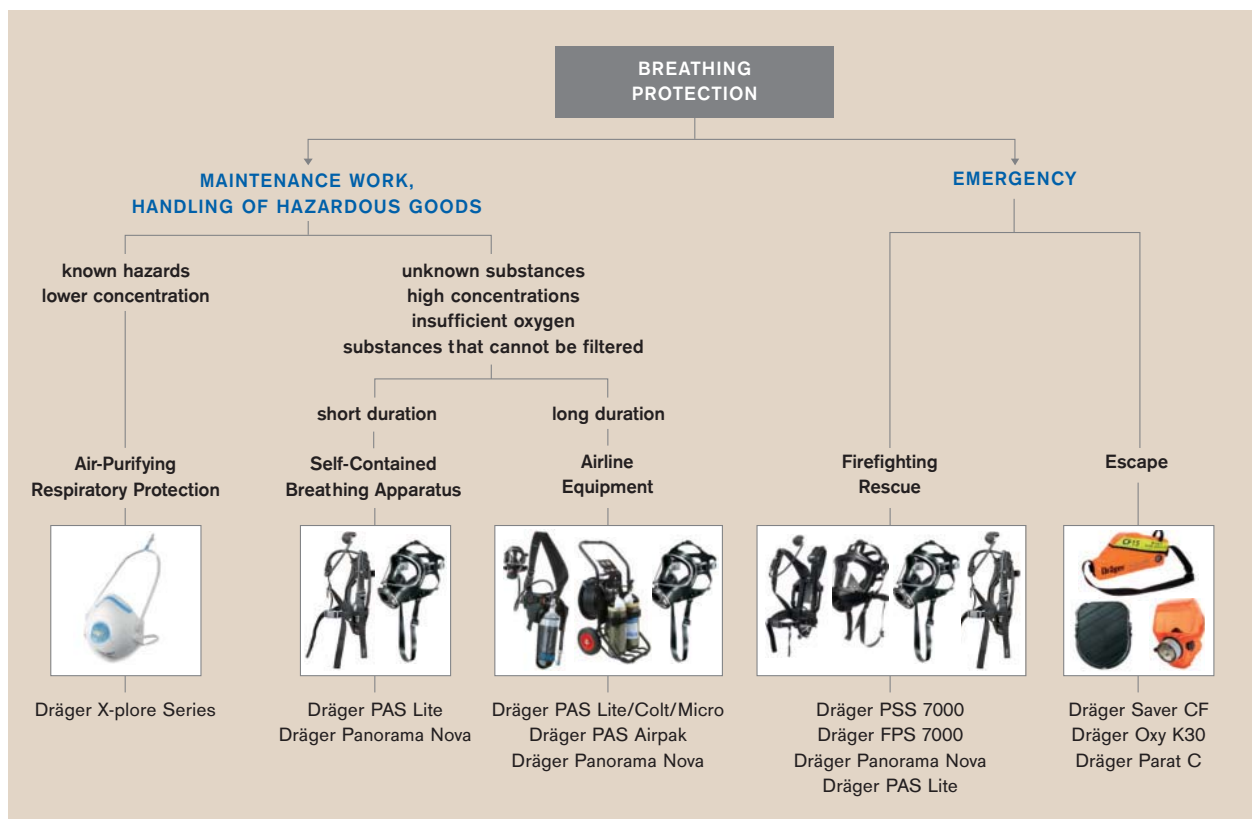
BREATHING PROTECTION

MAINTENANCE WORK, HANDLING OF HAZARDOUS GOODS

EMERGENCY

known hazards
lower concentration

unknown substances
high concentrations
insufficient oxygen
substances that cannot be filtered

short duration

long duration

Air-Purifying Respiratory Protection

Self-Contained Breathing Apparatus

Airline Equipment

Firefighting Rescue

Escape

Dräger

Dräger X-plore Series

Dräger PAS Lite
Dräger Panorama Nova

Dräger PAS Lite/Colt/Micro
Dräger PAS Airpak
Dräger Panorama Nova

Dräger PSS 7000
Dräger FPS 7000
Dräger Panorama Nova
Dräger PAS Lite

Dräger Saver CF
Dräger Oxy K30
Dräger Parat C